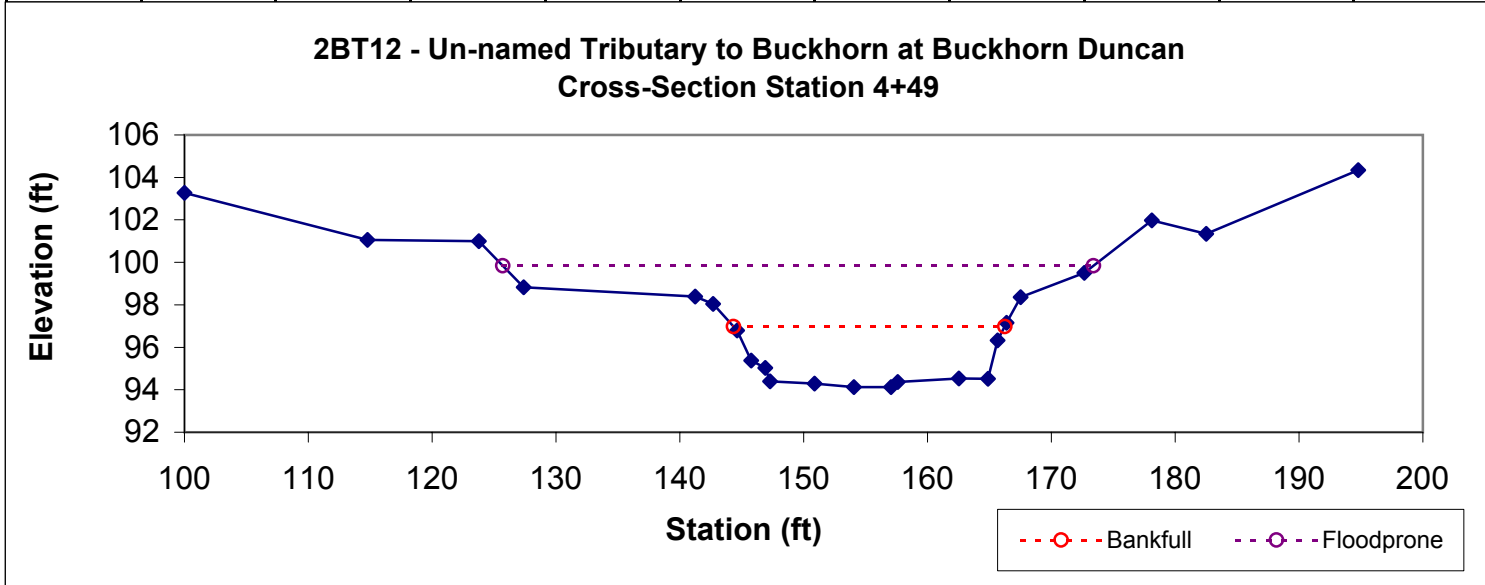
2BT12 - Un-named Tributary to Buckhorn at Buckhorn Duncan
Cross-Section Station 4+49

Elevation (ft)

106
104
102
100
98
96
94
92

100 110 120 130 140 150 160 170 180 190 200

Station (ft)

Bankfull
Floodprone